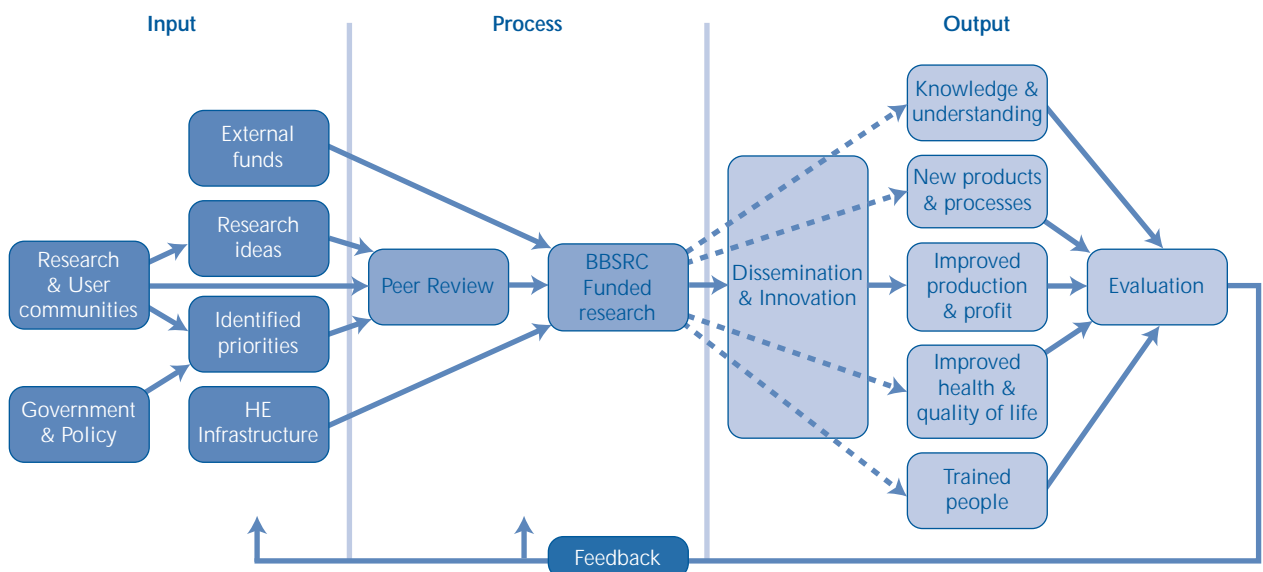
Input

Process

Output

External funds

Research ideas

Research & User communities

Identified priorities

Government & Policy

HE Infrastructure

Peer Review

BBSRC Funded research

Dissemination & Innovation

Knowledge & understanding

New products & processes

Improved production & profit

Improved health & quality of life

Trained people

Evaluation

Feedback